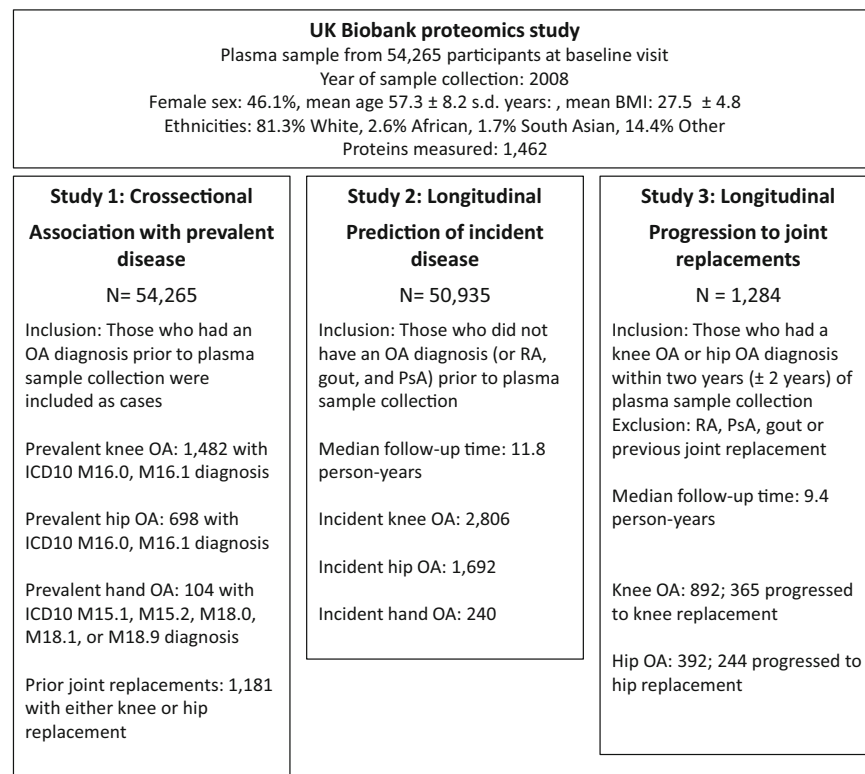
**UK Biobank proteomics study**
Plasma sample from 54,265 participants at baseline visit
Year of sample collection: 2008
Female sex: 46.1%, mean age 57.3 ± 8.2 s.d. years: , mean BMI: 27.5 ± 4.8
Ethnicities: 81.3% White, 2.6% African, 1.7% South Asian, 14.4% Other
Proteins measured: 1,462

**Study 1: Crossectional**

**Association with prevalent disease**

N= 54,265

Inclusion: Those who had an OA diagnosis prior to plasma sample collection were included as cases

Prevalent knee OA: 1,482 with ICD10 M16.0, M16.1 diagnosis

Prevalent hip OA: 698 with ICD10 M16.0, M16.1 diagnosis

Prevalent hand OA: 104 with ICD10 M15.1, M15.2, M18.0, M18.1, or M18.9 diagnosis

Prior joint replacements: 1,181 with either knee or hip replacement

**Study 2: Longitudinal**

**Prediction of incident disease**

N= 50,935

Inclusion: Those who did not have an OA diagnosis (or RA, gout, and PsA) prior to plasma sample collection

Median follow-up time: 11.8 person-years

Incident knee OA: 2,806

Incident hip OA: 1,692

Incident hand OA: 240

**Study 3: Longitudinal**

**Progression to joint replacements**

N = 1,284

Inclusion: Those who had a knee OA or hip OA diagnosis within two years (± 2 years) of plasma sample collection
Exclusion: RA, PsA, gout or previous joint replacement

Median follow-up time: 9.4 person-years

Knee OA: 892; 365 progressed to knee replacement

Hip OA: 392; 244 progressed to hip replacement